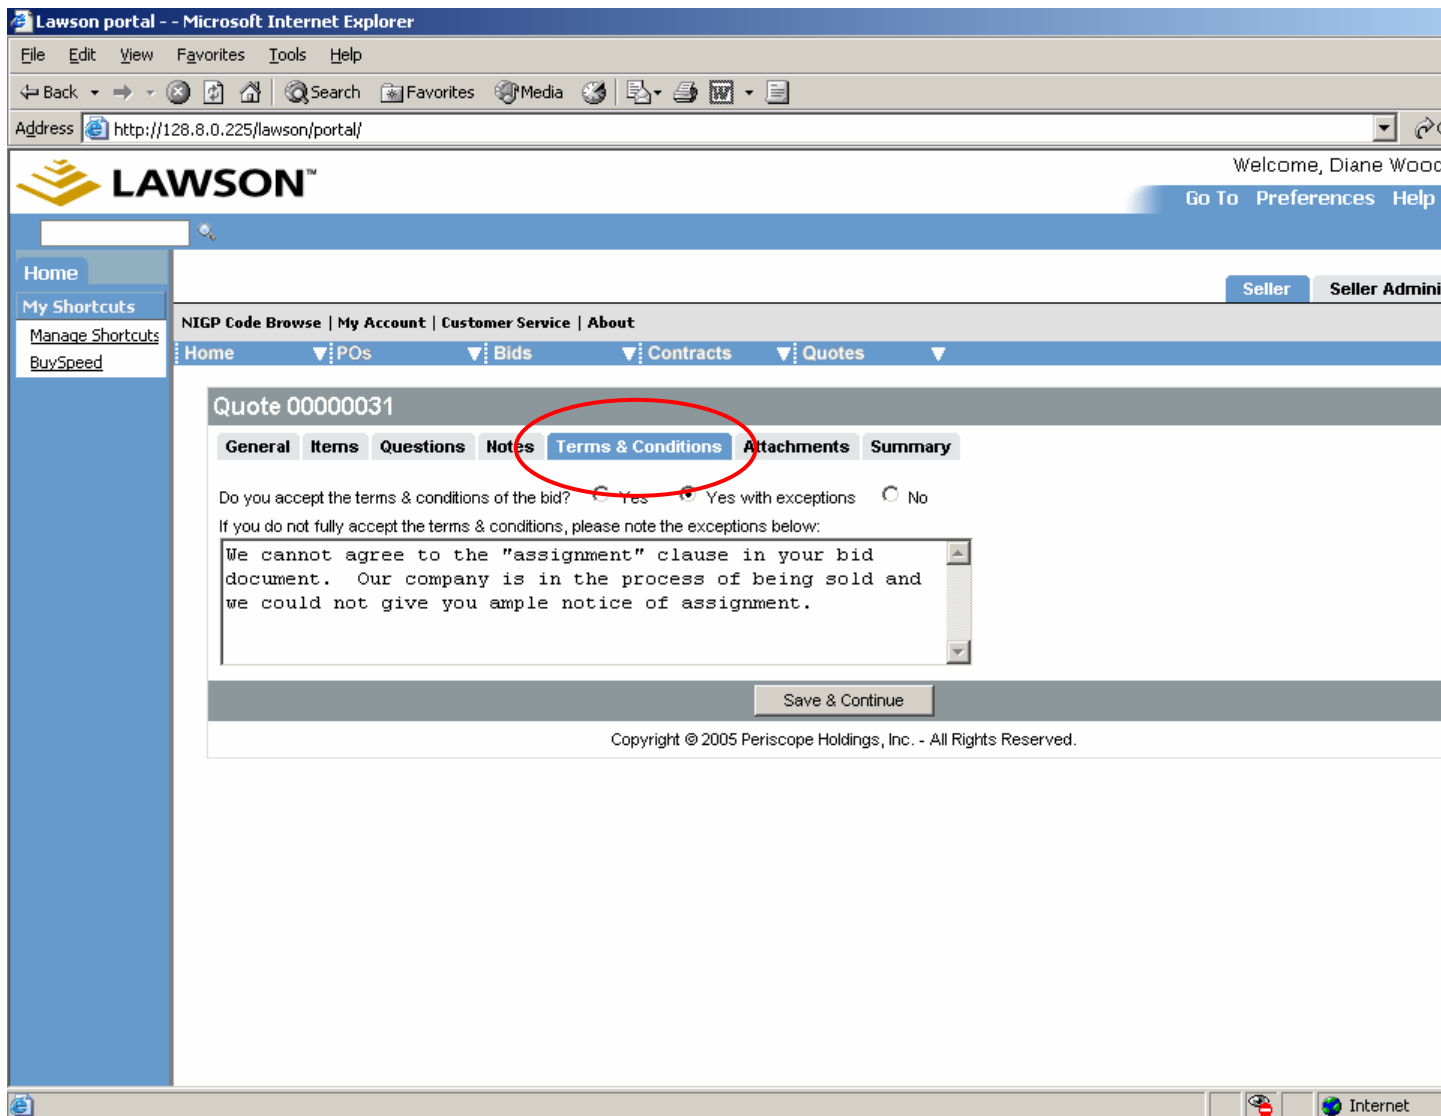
Lawson portal - - Microsoft Internet Explorer

File Edit View Favorites Tools Help

Back Search Favorites Media

Address http://128.8.0.225/lawson/portal/

LAWSON™

Welcome, Diane Wood

Go To Preferences Help

Home

My Shortcuts

Manage Shortcuts

BuySpeed

Seller Seller Admini

NIGP Code Browse | My Account | Customer Service | About

Home POs Bids Contracts Quotes

Quote 00000031

General Items Questions Notes Terms & Conditions Attachments Summary

Do you accept the terms & conditions of the bid? Yes Yes with exceptions No

If you do not fully accept the terms & conditions, please note the exceptions below:

We cannot agree to the "assignment" clause in your bid document. Our company is in the process of being sold and we could not give you ample notice of assignment.

Save & Continue

Copyright © 2005 Periscope Holdings, Inc. - All Rights Reserved.

Internet